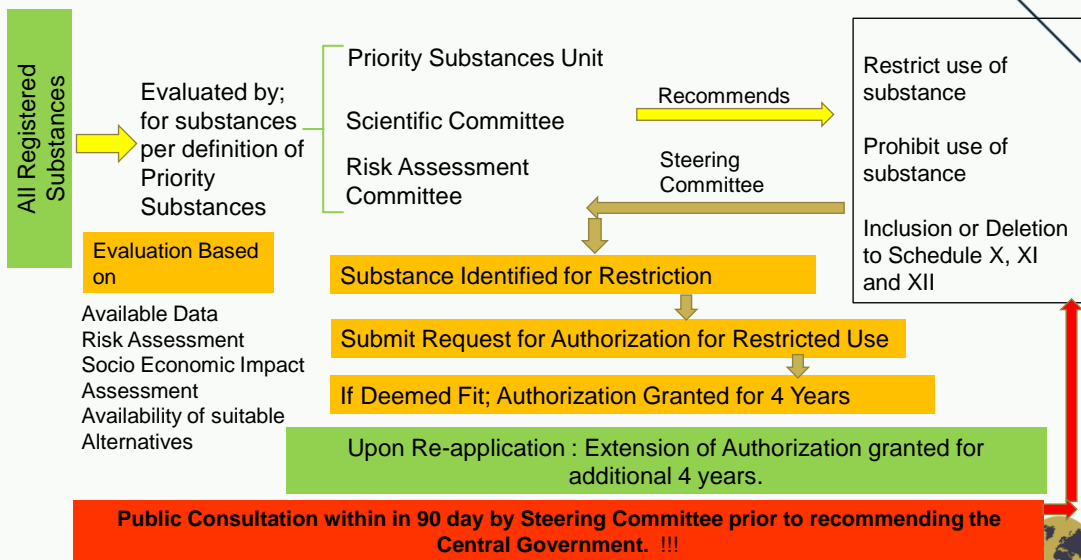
All Registered Substances

Evaluated by; for substances per definition of Priority Substances

Priority Substances Unit

Scientific Committee

Risk Assessment Committee

Recommends

Steering Committee

Restrict use of substance

Prohibit use of substance

Inclusion or Deletion to Schedule X, XI and XII

Evaluation Based on

Available Data
Risk Assessment
Socio Economic Impact Assessment
Availability of suitable Alternatives

Substance Identified for Restriction

Submit Request for Authorization for Restricted Use

If Deemed Fit; Authorization Granted for 4 Years

Upon Re-application : Extension of Authorization granted for additional 4 years.

Public Consultation within in 90 day by Steering Committee prior to recommending the Central Government. !!!